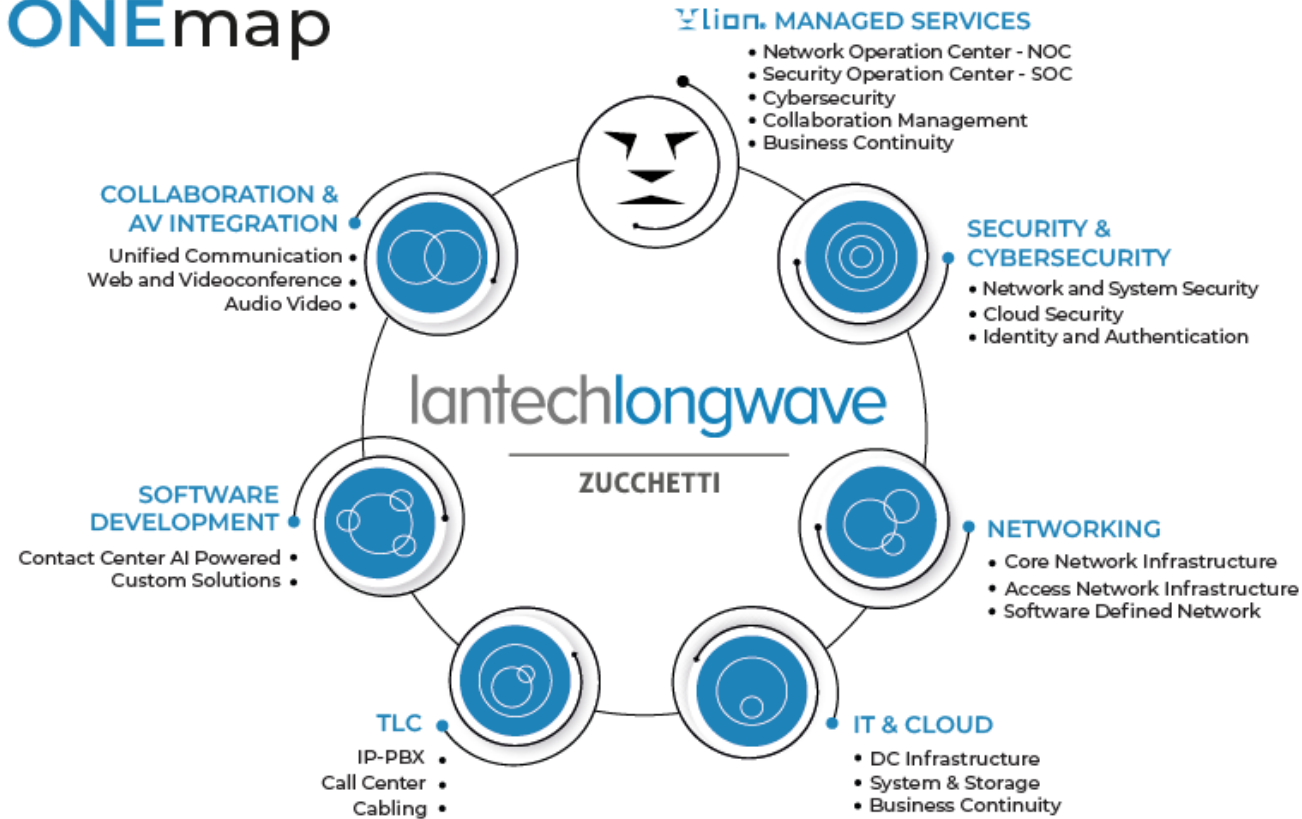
ONEmap

Ylion. MANAGED SERVICES
• Network Operation Center - NOC
• Security Operation Center - SOC
• Cybersecurity
• Collaboration Management
• Business Continuity

COLLABORATION & AV INTEGRATION
Unified Communication •
Web and Videoconference •
Audio Video •

SECURITY & CYBERSECURITY
• Network and System Security
• Cloud Security
• Identity and Authentication

lantechlongwave
ZUCCHETTI

SOFTWARE DEVELOPMENT
Contact Center AI Powered •
Custom Solutions •

NETWORKING
• Core Network Infrastructure
• Access Network Infrastructure
• Software Defined Network

TLC
IP-PBX •
Call Center •
Cabling •

IT & CLOUD
• DC Infrastructure
• System & Storage
• Business Continuity